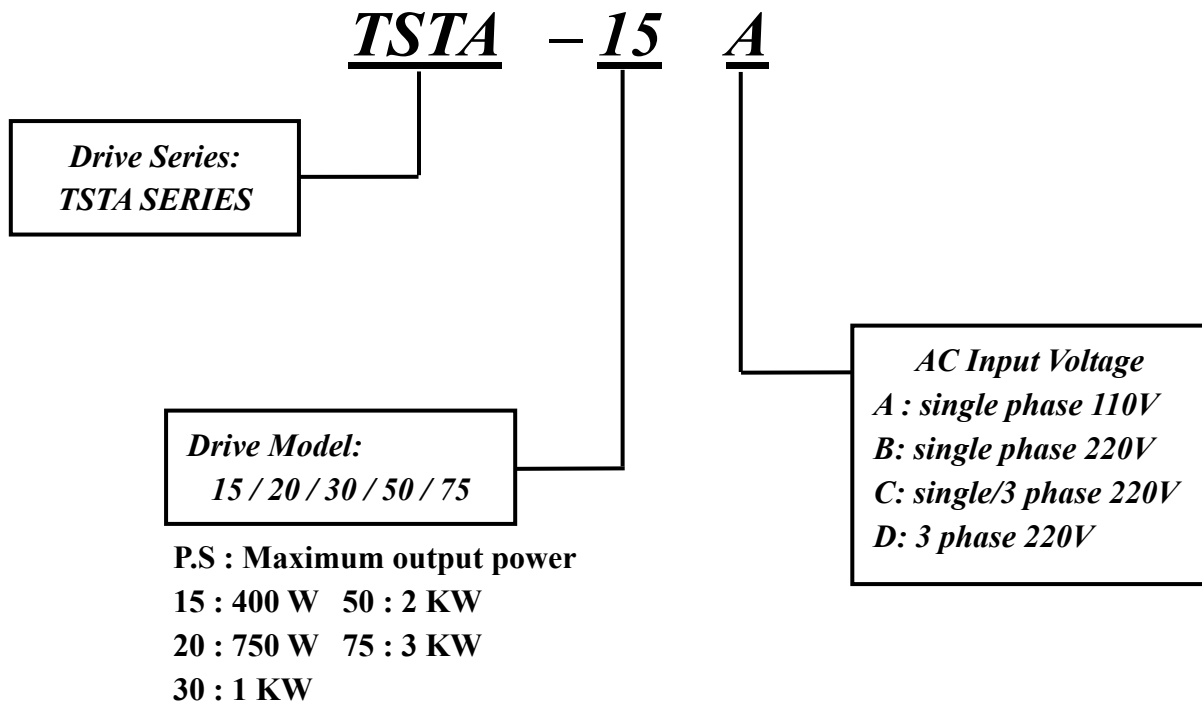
TSTA – 15 A

Drive Series:
TSTA SERIES

AC Input Voltage
A : single phase 110V
B: single phase 220V
C: single/3 phase 220V
D: 3 phase 220V

Drive Model:
15 / 20 / 30 / 50 / 75

P.S : Maximum output power
15 : 400 W 50 : 2 KW
20 : 750 W 75 : 3 KW
30 : 1 KW